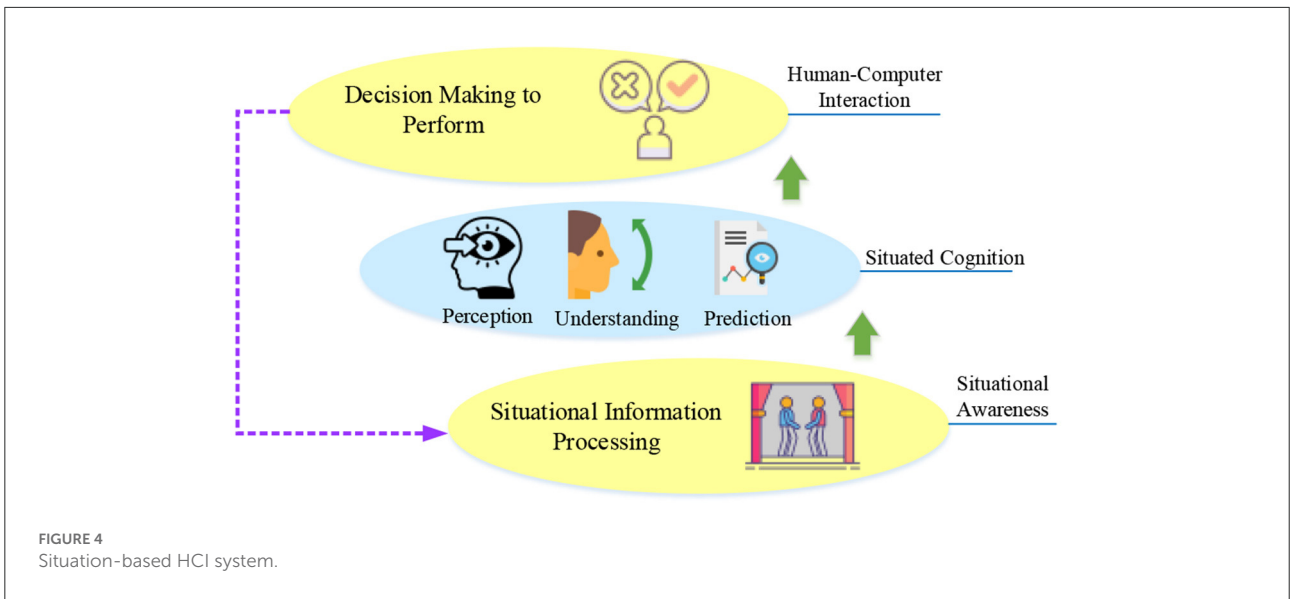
Decision Making to Perform

Human-Computer Interaction

Perception

Understanding

Prediction

Situated Cognition

Situational Information Processing

Situational Awareness

FIGURE 4
Situation-based HCI system.